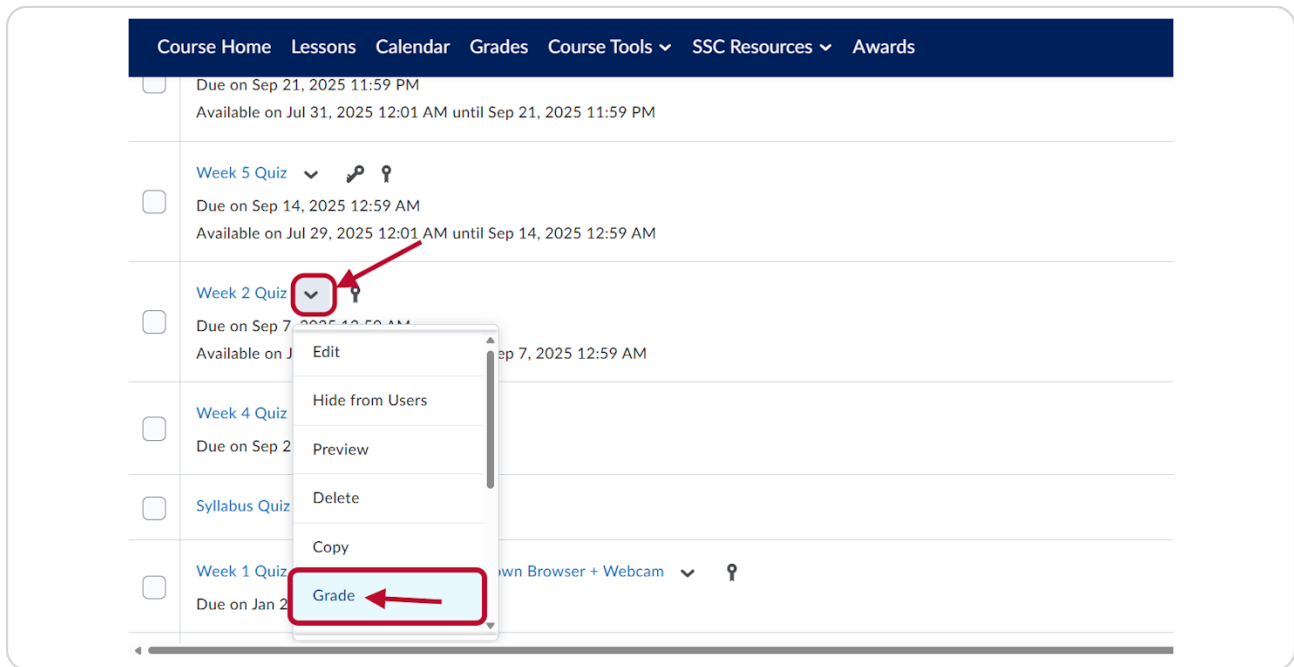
Course Home Lessons Calendar Grades Course Tools SSC Resources Awards

Due on Sep 21, 2025 11:59 PM
Available on Jul 31, 2025 12:01 AM until Sep 21, 2025 11:59 PM

Week 5 Quiz
Due on Sep 14, 2025 12:59 AM
Available on Jul 29, 2025 12:01 AM until Sep 14, 2025 12:59 AM

Week 2 Quiz
Due on Sep 7, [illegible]
Available on J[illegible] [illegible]ep 7, 2025 12:59 AM

Week 4 Quiz
Due on Sep 2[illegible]

Syllabus Quiz

Week 1 Quiz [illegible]own Browser + Webcam
Due on Jan 2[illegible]

Edit
Hide from Users
Preview
Delete
Copy
Grade